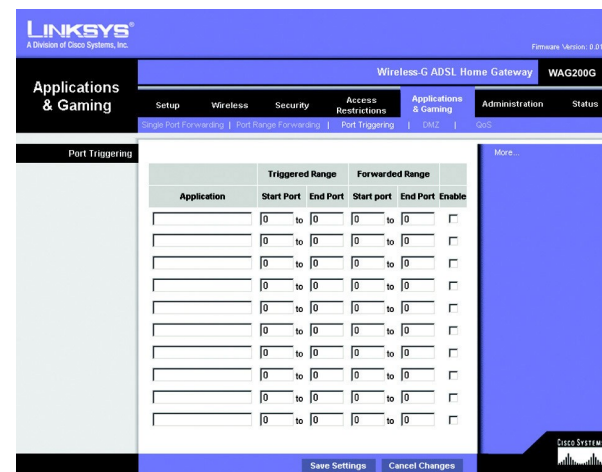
LINKSYS®
A Division of Cisco Systems, Inc.

Firmware Version: 0.01

Applications & Gaming

Wireless-G ADSL Home Gateway WAG200G

Setup | Wireless | Security | Access Restrictions | Applications & Gaming | Administration | Status

Single Port Forwarding | Port Range Forwarding | Port Triggering | DMZ | QoS

Port Triggering

More...

| Application | Triggered Range Start Port | | Triggered Range End Port | Forwarded Range Start port | | Forwarded Range End Port | Enable |
|---|---|---|---|---|---|---|---|
| | 0 | to | 0 | 0 | to | 0 | ☐ |
| | 0 | to | 0 | 0 | to | 0 | ☐ |
| | 0 | to | 0 | 0 | to | 0 | ☐ |
| | 0 | to | 0 | 0 | to | 0 | ☐ |
| | 0 | to | 0 | 0 | to | 0 | ☐ |
| | 0 | to | 0 | 0 | to | 0 | ☐ |
| | 0 | to | 0 | 0 | to | 0 | ☐ |
| | 0 | to | 0 | 0 | to | 0 | ☐ |
| | 0 | to | 0 | 0 | to | 0 | ☐ |
| | 0 | to | 0 | 0 | to | 0 | ☐ |

Save Settings | Cancel Changes

CISCO SYSTEMS